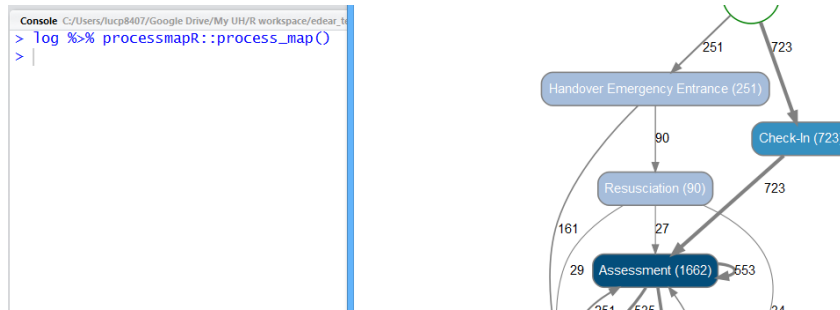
Console C:/Users/lucp8407/Google Drive/My UH/R workspace/edear_t

> log %>% processmapR::process_map()
>

251

723

Handover Emergency Entrance (251)

90

Check-In (723

Resusciation (90)

723

161

27

29

Assessment (1662)

553